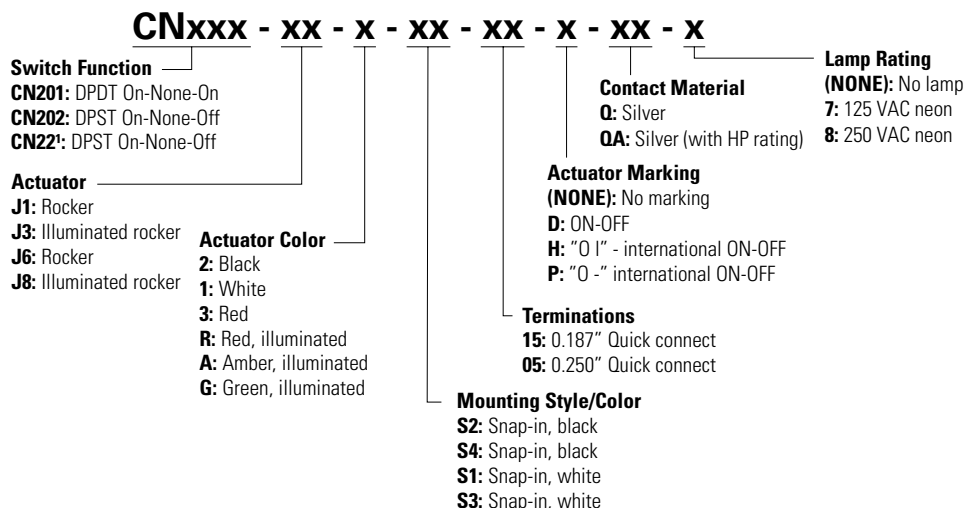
CNxxx - xx - x - xx - xx - x - xx - x

Switch Function
CN201: DPDT On-None-On
CN202: DPST On-None-Off
CN22¹: DPST On-None-Off

Actuator
J1: Rocker
J3: Illuminated rocker
J6: Rocker
J8: Illuminated rocker

Actuator Color
2: Black
1: White
3: Red
R: Red, illuminated
A: Amber, illuminated
G: Green, illuminated

Mounting Style/Color
S2: Snap-in, black
S4: Snap-in, black
S1: Snap-in, white
S3: Snap-in, white

Terminations
15: 0.187" Quick connect
05: 0.250" Quick connect

Actuator Marking
(NONE): No marking
D: ON-OFF
H: "O I" - international ON-OFF
P: "O -" international ON-OFF

Contact Material
Q: Silver
QA: Silver (with HP rating)

Lamp Rating
(NONE): No lamp
7: 125 VAC neon
8: 250 VAC neon